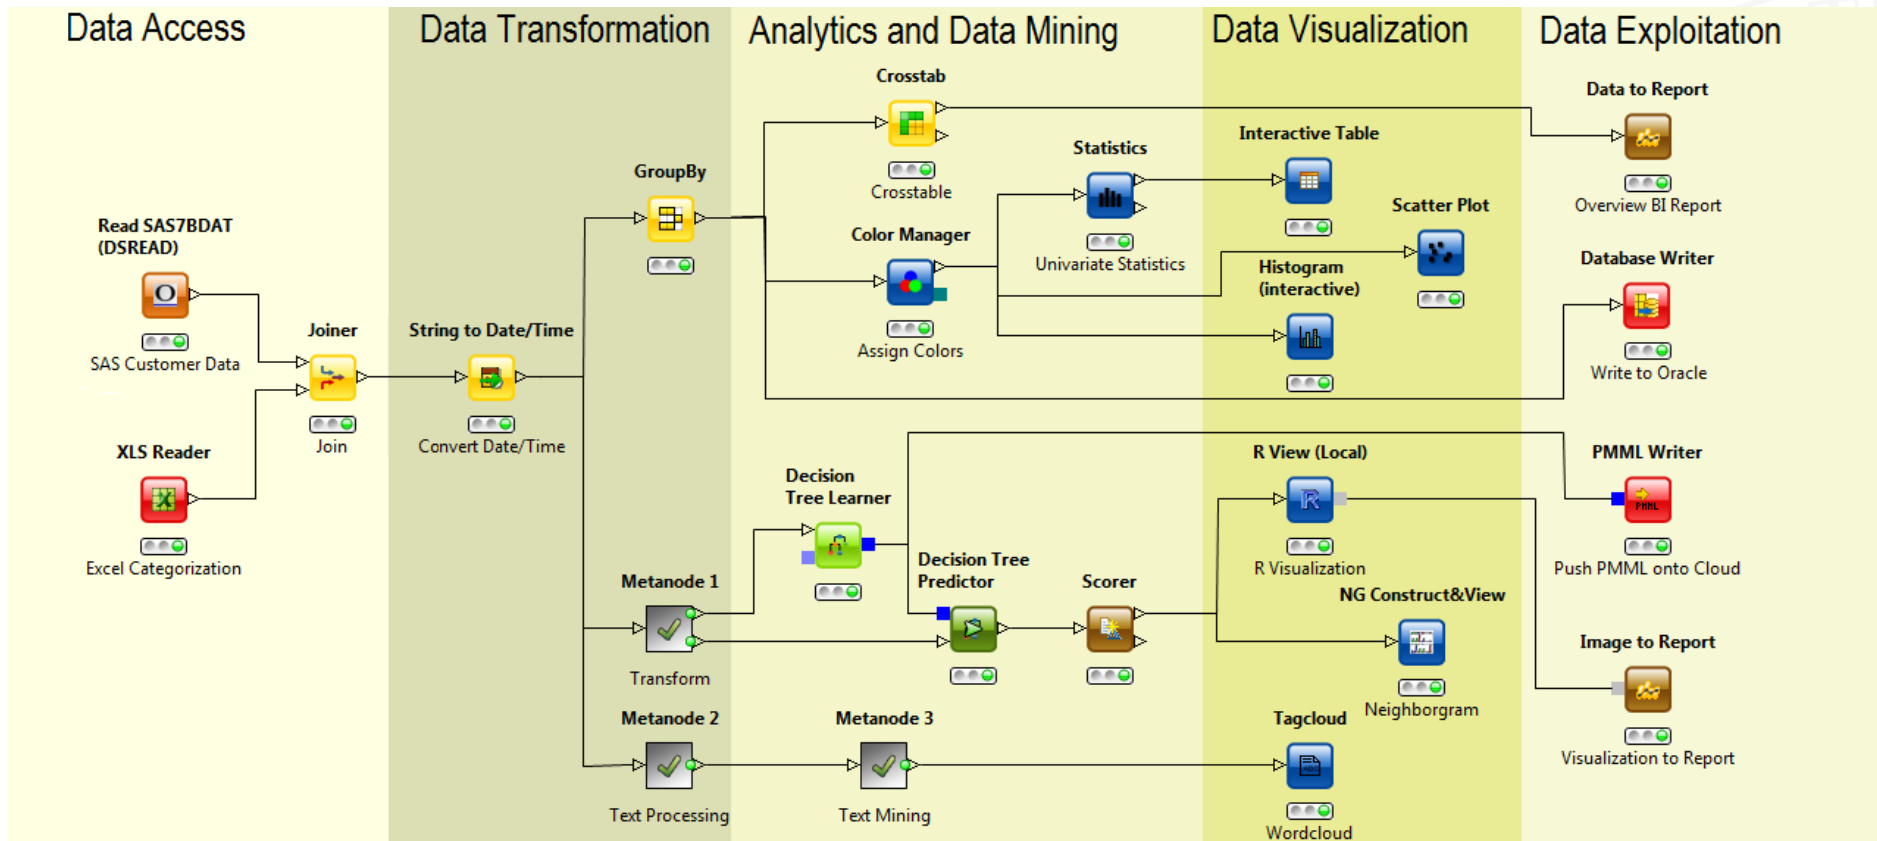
Data Access

Data Transformation

Analytics and Data Mining

Data Visualization

Data Exploitation

Read SAS7BDAT (DSREAD)

SAS Customer Data

XLS Reader

Excel Categorization

Joiner

Join

String to Date/Time

Convert Date/Time

GroupBy

Crosstab

Crosstable

Color Manager

Assign Colors

Statistics

Univariate Statistics

Interactive Table

Scatter Plot

Histogram (interactive)

Data to Report

Overview BI Report

Database Writer

Write to Oracle

Decision Tree Learner

Metanode 1

Transform

Decision Tree Predictor

Scorer

R View (Local)

R Visualization

NG Construct&View

Neighborgram

PMML Writer

Push PMML onto Cloud

Image to Report

Visualization to Report

Metanode 2

Text Processing

Metanode 3

Text Mining

Tagcloud

Wordcloud